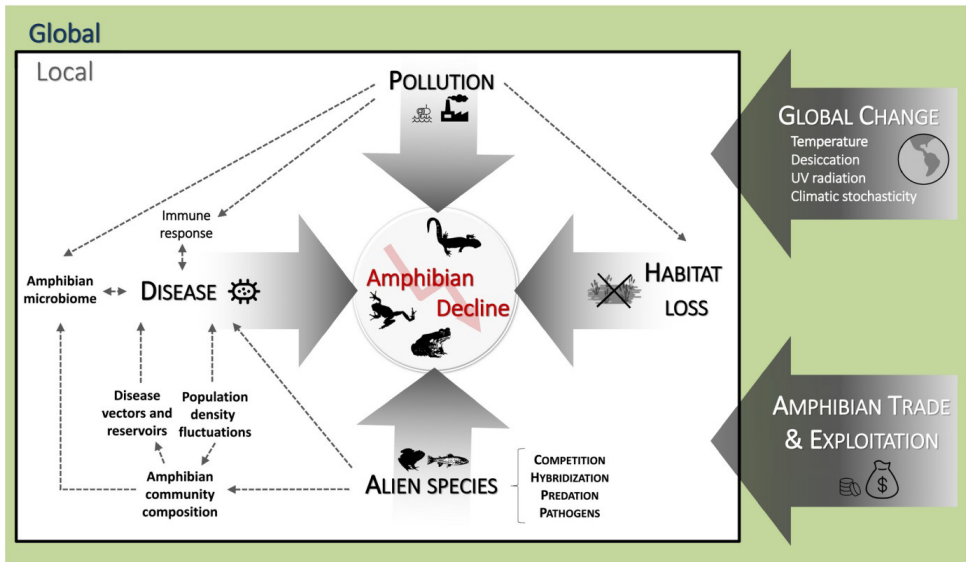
Global

Local

POLLUTION

GLOBAL CHANGE
Temperature
Desiccation
UV radiation
Climatic stochasticity

Immune response

Amphibian microbiome

DISEASE

Amphibian Decline

HABITAT LOSS

Disease vectors and reservoirs

Population density fluctuations

AMPHIBIAN TRADE & EXPLOITATION

Amphibian community composition

ALIEN SPECIES

COMPETITION
HYBRIDIZATION
PREDATION
PATHOGENS